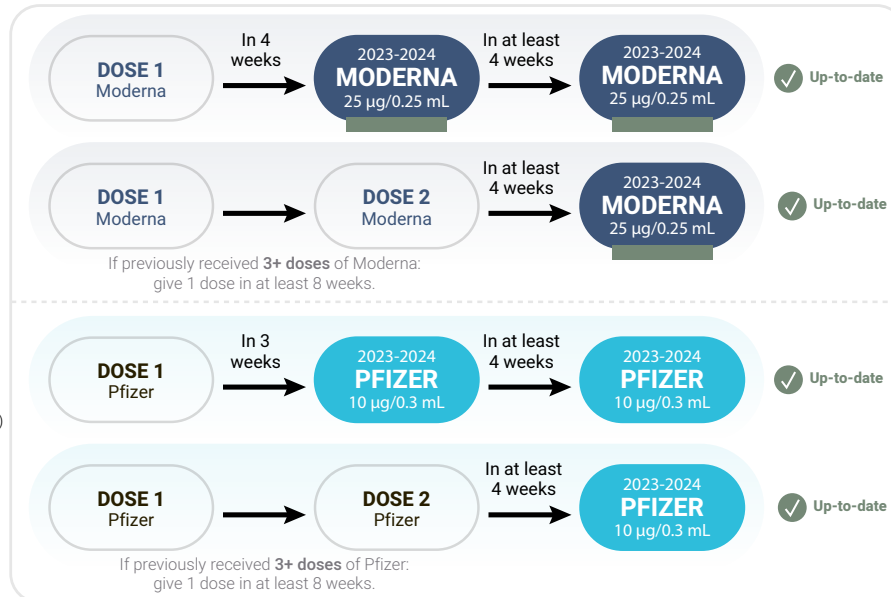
DOSE 1
Moderna

In 4 weeks

2023-2024
MODERNA
25 µg/0.25 mL

In at least 4 weeks

2023-2024
MODERNA
25 µg/0.25 mL

Up-to-date

DOSE 1
Moderna

DOSE 2
Moderna

In at least 4 weeks

2023-2024
MODERNA
25 µg/0.25 mL

Up-to-date

If previously received **3+ doses** of Moderna: give 1 dose in at least 8 weeks.

DOSE 1
Pfizer

In 3 weeks

2023-2024
PFIZER
10 µg/0.3 mL

In at least 4 weeks

2023-2024
PFIZER
10 µg/0.3 mL

Up-to-date

DOSE 1
Pfizer

DOSE 2
Pfizer

In at least 4 weeks

2023-2024
PFIZER
10 µg/0.3 mL

Up-to-date

If previously received **3+ doses** of Pfizer: give 1 dose in at least 8 weeks.